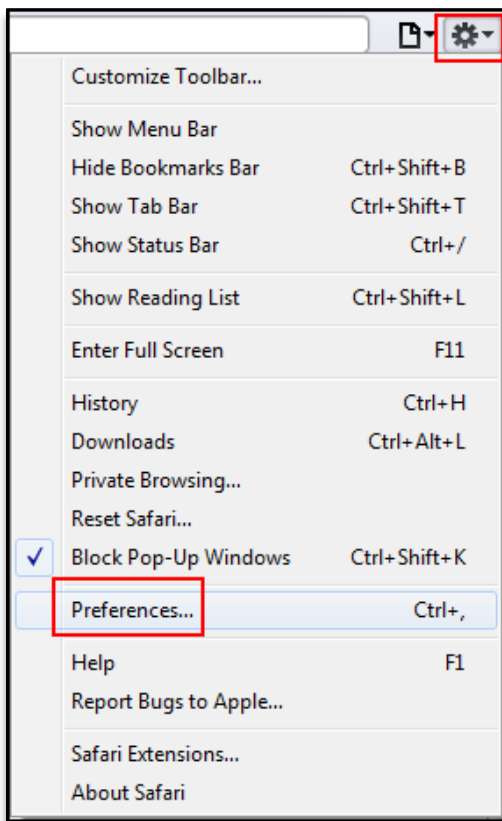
Customize Toolbar...

Show Menu Bar
Hide Bookmarks Bar Ctrl+Shift+B
Show Tab Bar Ctrl+Shift+T
Show Status Bar Ctrl+/

Show Reading List Ctrl+Shift+L

Enter Full Screen F11

History Ctrl+H
Downloads Ctrl+Alt+L
Private Browsing...
Reset Safari...
✓ Block Pop-Up Windows Ctrl+Shift+K

Preferences... Ctrl+,

Help F1
Report Bugs to Apple...

Safari Extensions...
About Safari